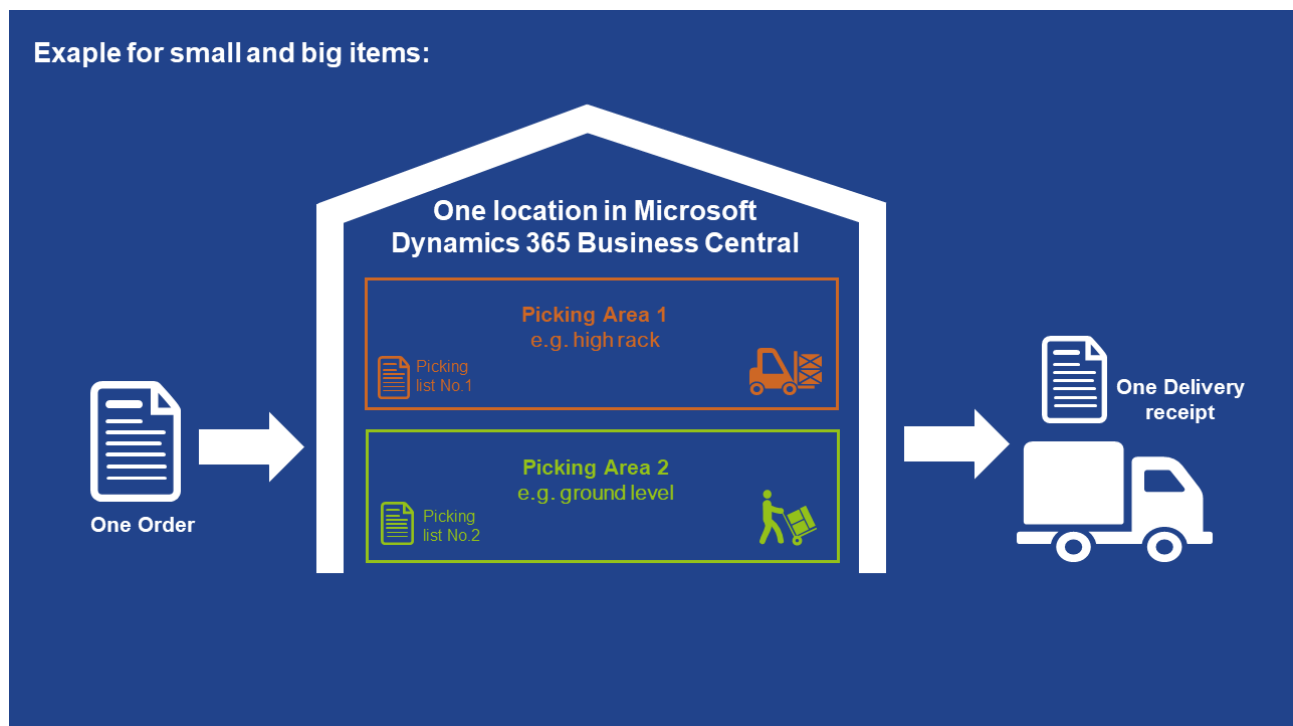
Exaple for small and big items:

One Order

One location in Microsoft Dynamics 365 Business Central

Picking Area 1
e.g. high rack

Picking list No.1

Picking Area 2
e.g. ground level

Picking list No.2

One Delivery receipt